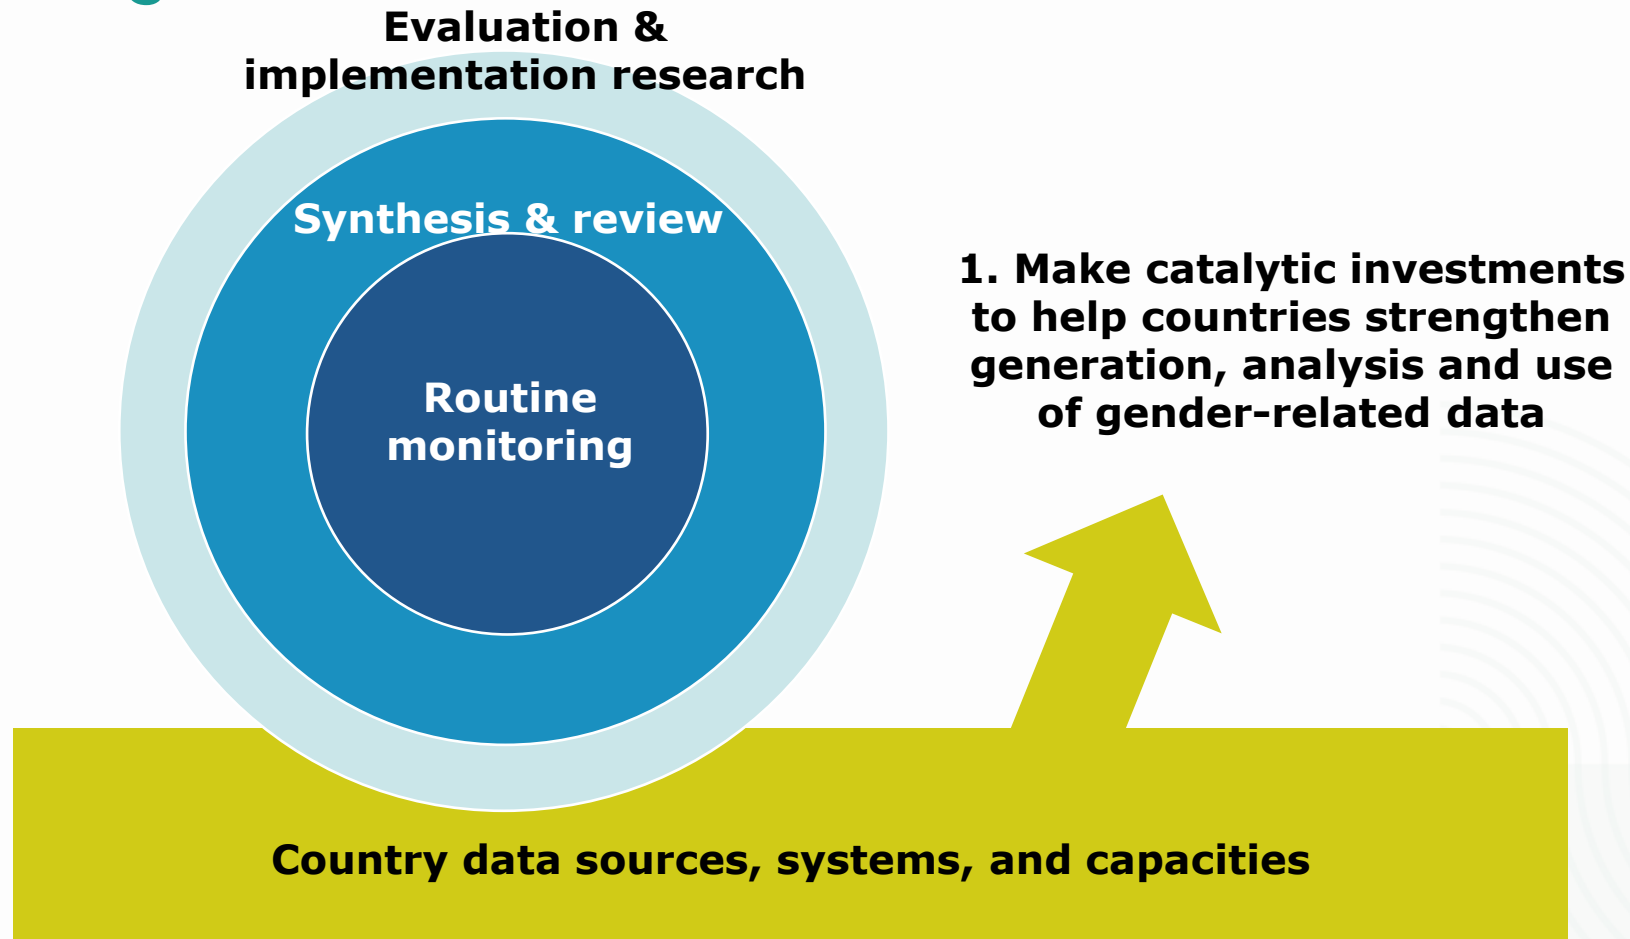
Evaluation & implementation research

Synthesis & review

Routine monitoring

1. Make catalytic investments to help countries strengthen generation, analysis and use of gender-related data

Country data sources, systems, and capacities